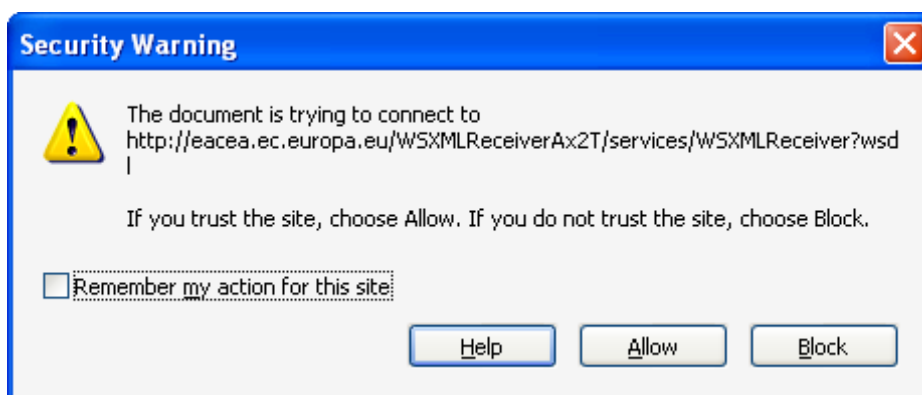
Security Warning

The document is trying to connect to http://eacea.ec.europa.eu/WSXMLReceiverAx2T/services/WSXMLReceiver?wsdl

If you trust the site, choose Allow. If you do not trust the site, choose Block.

Remember my action for this site

Help

Allow

Block